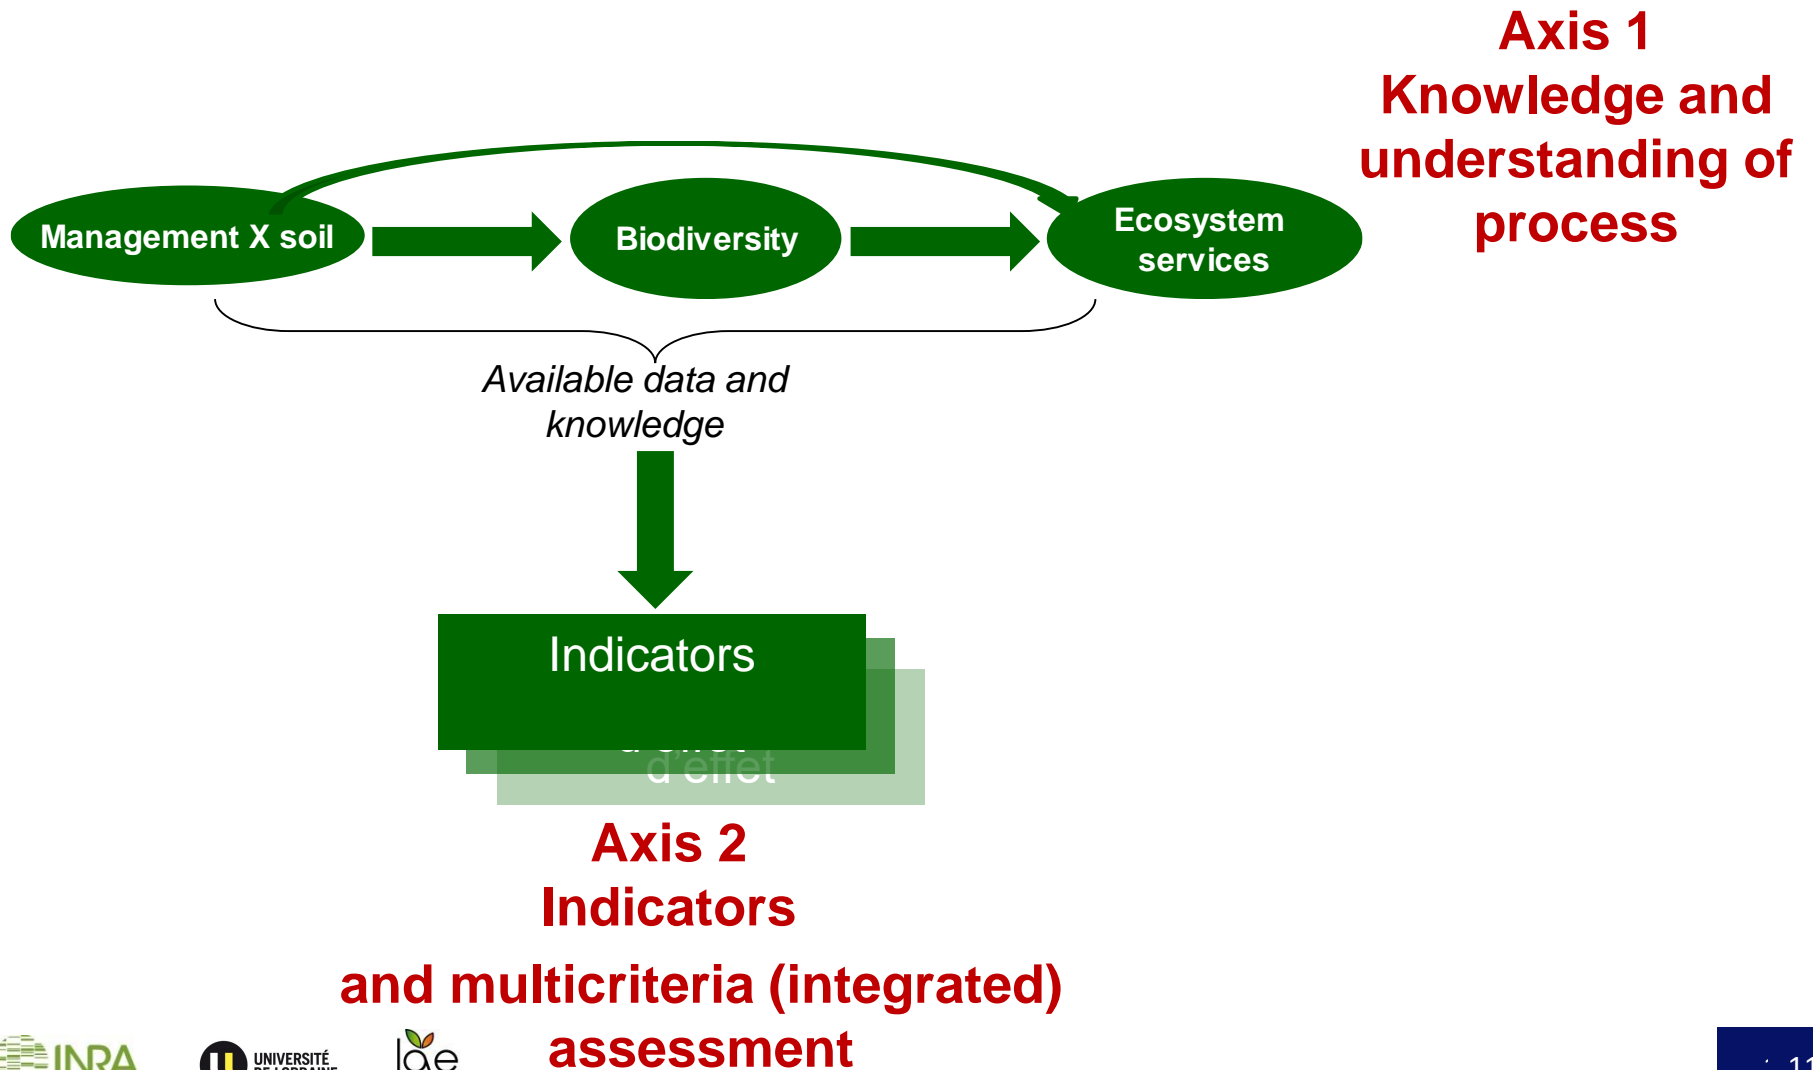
Axis 1
Knowledge and understanding of process

Management X soil

Biodiversity

Ecosystem services

Available data and knowledge

Indicators

d'effet

d'effet

Axis 2
Indicators

and multicriteria (integrated) assessment

INRA

UNIVERSITÉ DE LORRAINE

lae

11